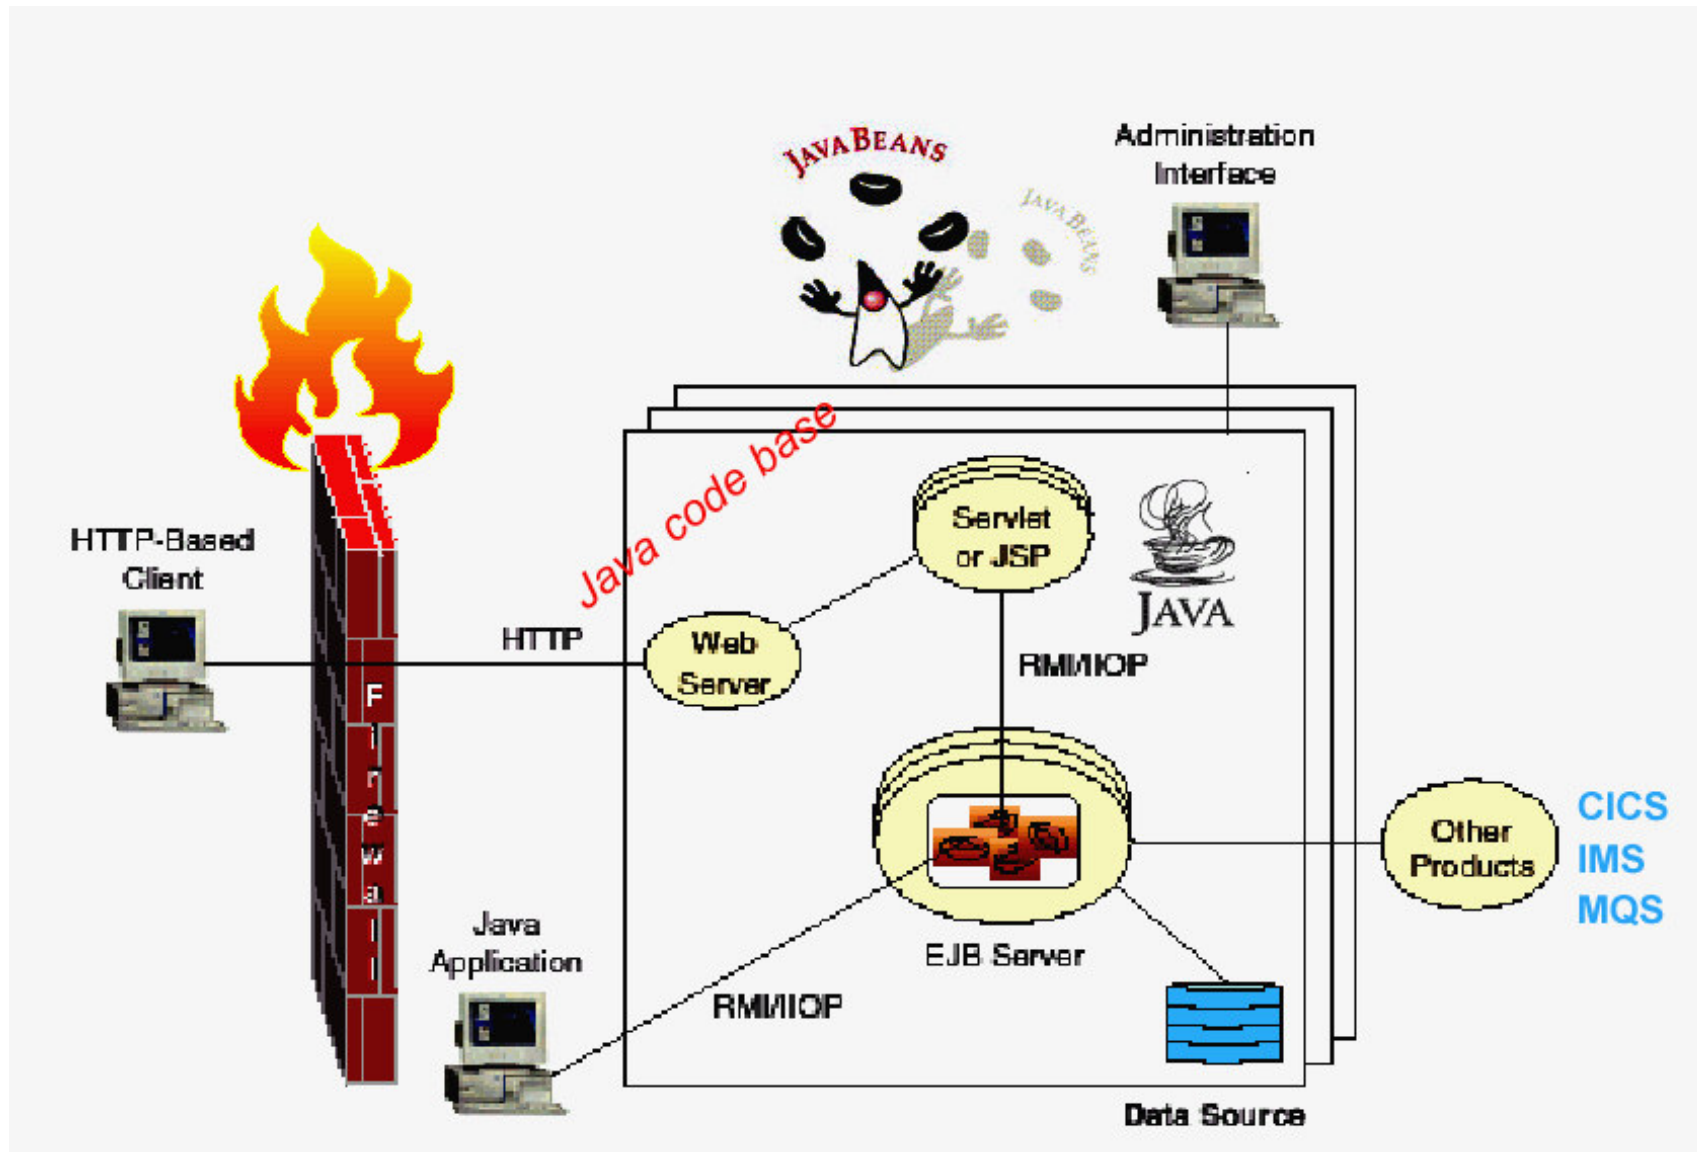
JAVABEANS

JAVA BEANS

Administration Interface

Java code base

Servlet or JSP

JAVA

HTTP-Based Client

HTTP

Web Server

RMI/IIOP

F
i
r
e
w
a
l
l

Other Products

CICS
IMS
MQS

Java Application

EJB Server

RMI/IIOP

Data Source